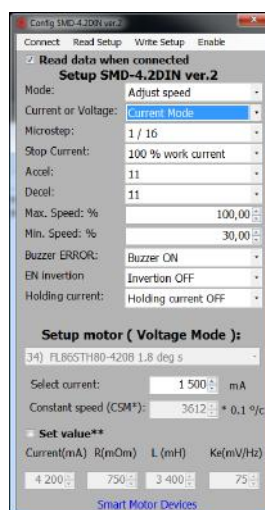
Config SMD-4.2DIN ver.2

Connect Read Setup Write Setup Enable

Read data when connected

Setup SMD-4.2DIN ver.2

| | |
|---|---|
| Mode: | Adjust speed |
| Current or Voltage: | Current Mode |
| Microstep: | 1 / 16 |
| Stop Current: | 100 % work current |
| Accel: | 11 |
| Decel: | 11 |
| Max. Speed: % | 100,00 |
| Min. Speed: % | 30,00 |
| Buzzer ERROR: | Buzzer ON |
| EN invertion | Invertion OFF |
| Holding current: | Holding current OFF |

Setup motor ( Voltage Mode ):

34) FL86STH80-4208 1.8 deg s

Select current: 1 500 mA

Constant speed (CSM*): 3612 * 0.1 °/c

Set value**

| Current(mA) | R(mOm) | L (mH) | Ke(mV/Hz) |
|---|---|---|---|
| 4 200 | 750 | 3 400 | 75 |

Smart Motor Devices